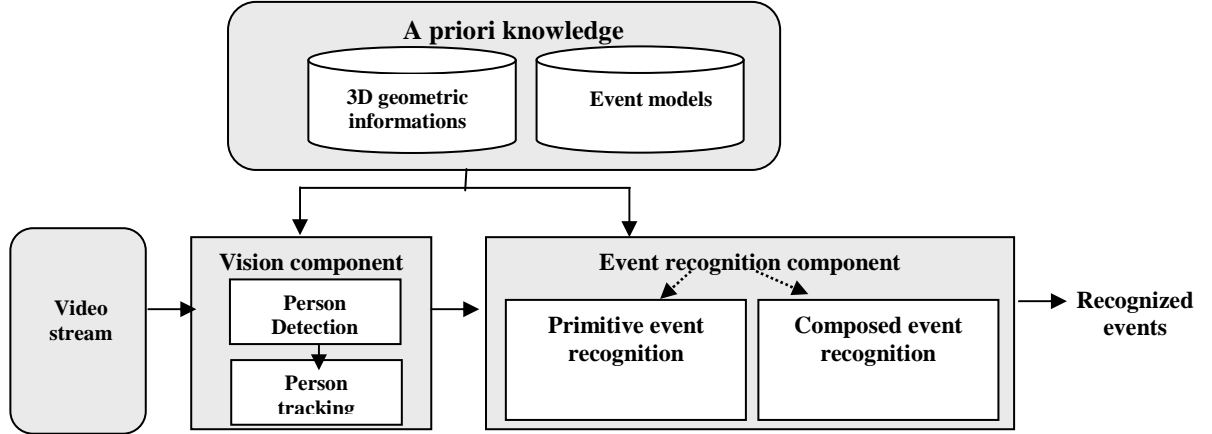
A priori knowledge

3D geometric informations

Event models

Video stream

Vision component

Person Detection

Person tracking

Event recognition component

Primitive event recognition

Composed event recognition

Recognized events